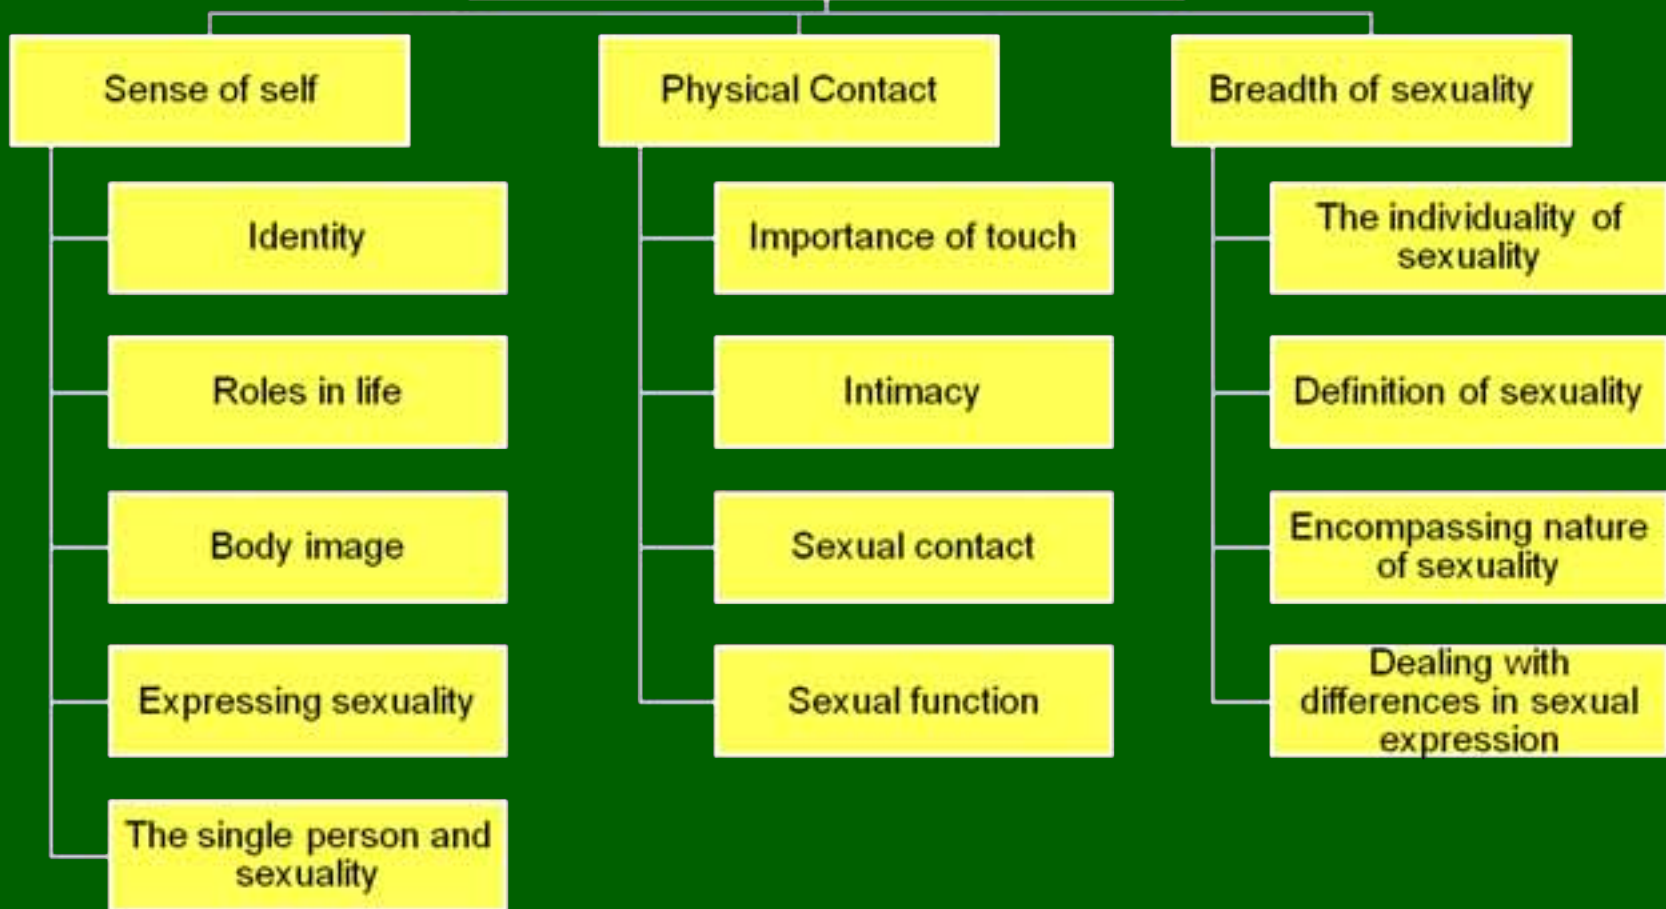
Sense of self

Identity

Roles in life

Body image

Expressing sexuality

The single person and sexuality

Physical Contact

Importance of touch

Intimacy

Sexual contact

Sexual function

Breadth of sexuality

The individuality of sexuality

Definition of sexuality

Encompassing nature of sexuality

Dealing with differences in sexual expression